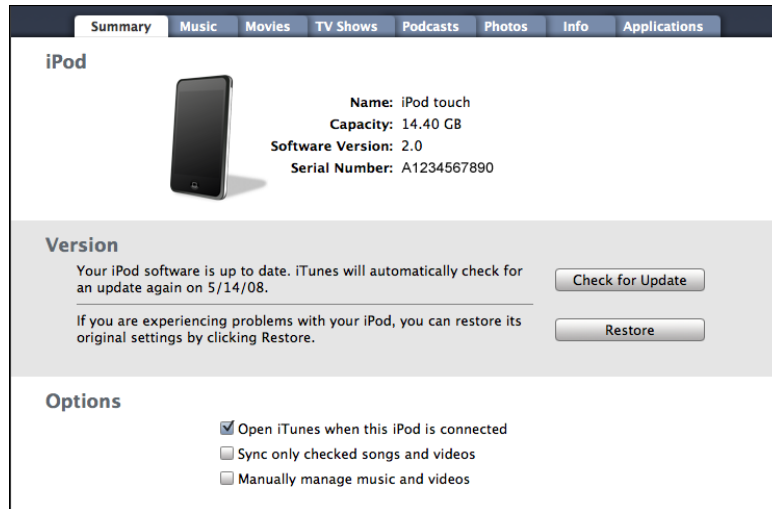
Summary Music Movies TV Shows Podcasts Photos Info Applications

iPod

Name: iPod touch
Capacity: 14.40 GB
Software Version: 2.0
Serial Number: A1234567890

Version

Your iPod software is up to date. iTunes will automatically check for an update again on 5/14/08.

Check for Update

If you are experiencing problems with your iPod, you can restore its original settings by clicking Restore.

Restore

Options

☑ Open iTunes when this iPod is connected
☐ Sync only checked songs and videos
☐ Manually manage music and videos